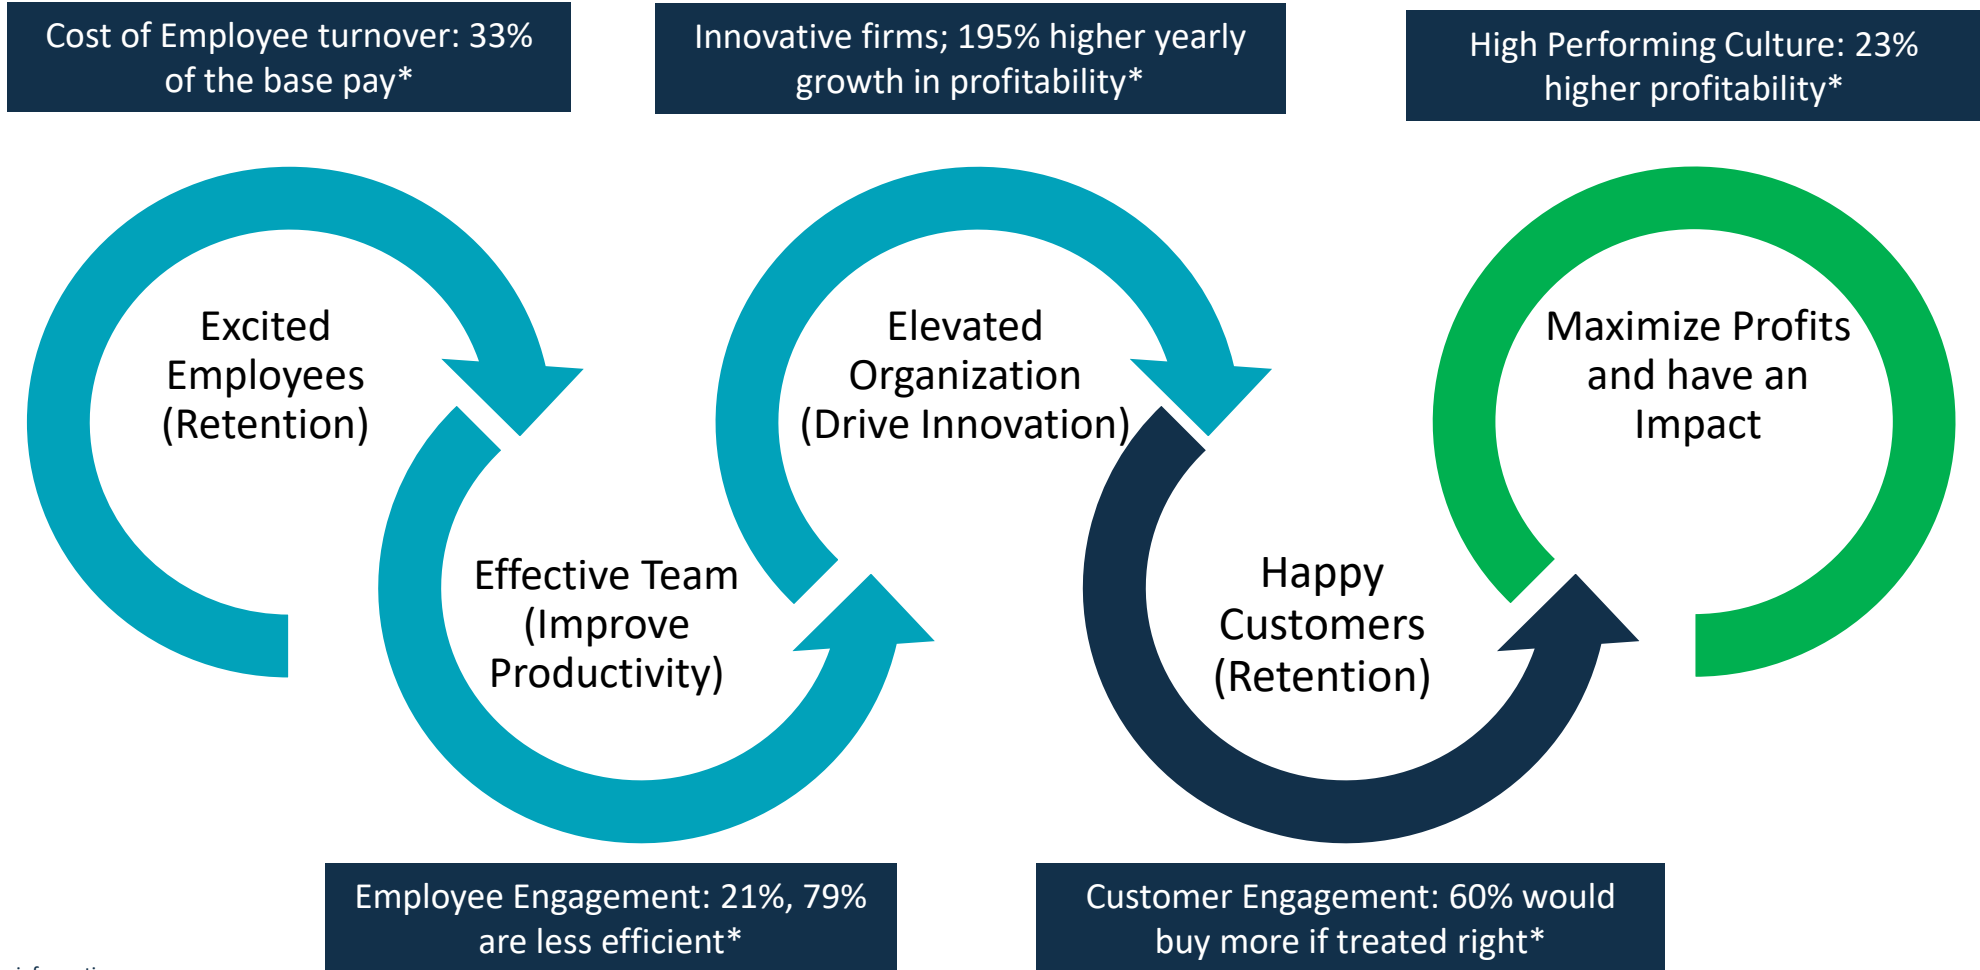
Cost of Employee turnover: 33% of the base pay*

Innovative firms; 195% higher yearly growth in profitability*

High Performing Culture: 23% higher profitability*

Excited Employees (Retention)

Elevated Organization (Drive Innovation)

Maximize Profits and have an Impact

Effective Team (Improve Productivity)

Happy Customers (Retention)

Employee Engagement: 21%, 79% are less efficient*

Customer Engagement: 60% would buy more if treated right*

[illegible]